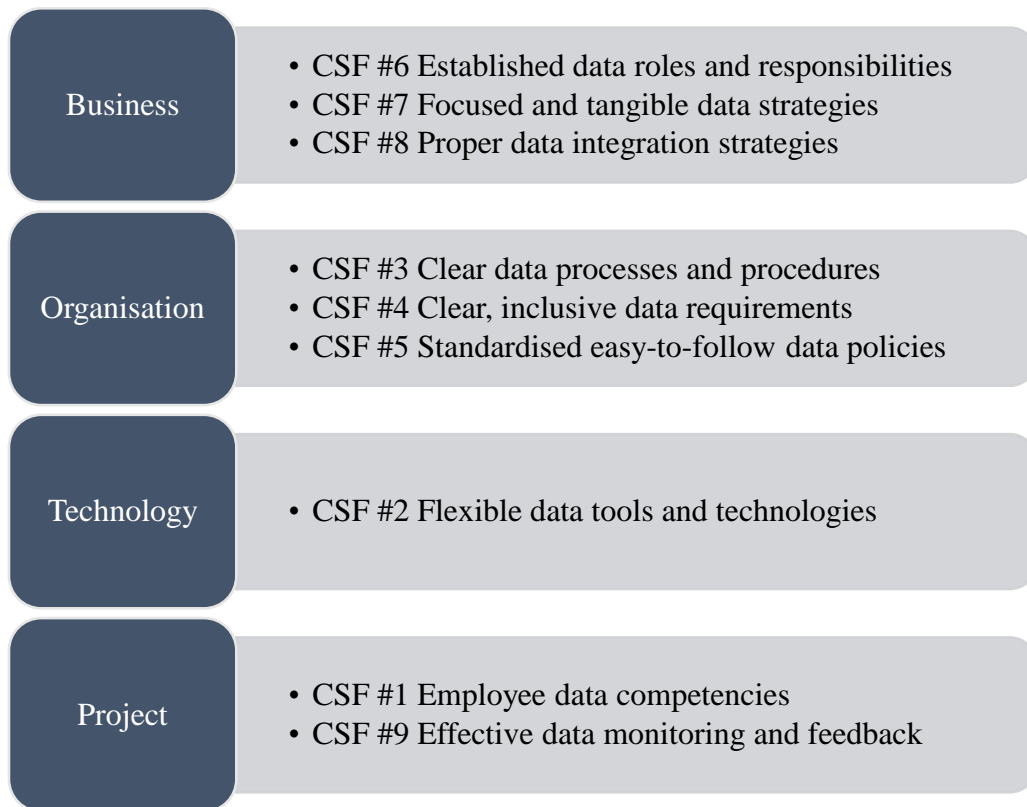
Business

• CSF #6 Established data roles and responsibilities
• CSF #7 Focused and tangible data strategies
• CSF #8 Proper data integration strategies

Organisation

• CSF #3 Clear data processes and procedures
• CSF #4 Clear, inclusive data requirements
• CSF #5 Standardised easy-to-follow data policies

Technology

• CSF #2 Flexible data tools and technologies

Project

• CSF #1 Employee data competencies
• CSF #9 Effective data monitoring and feedback